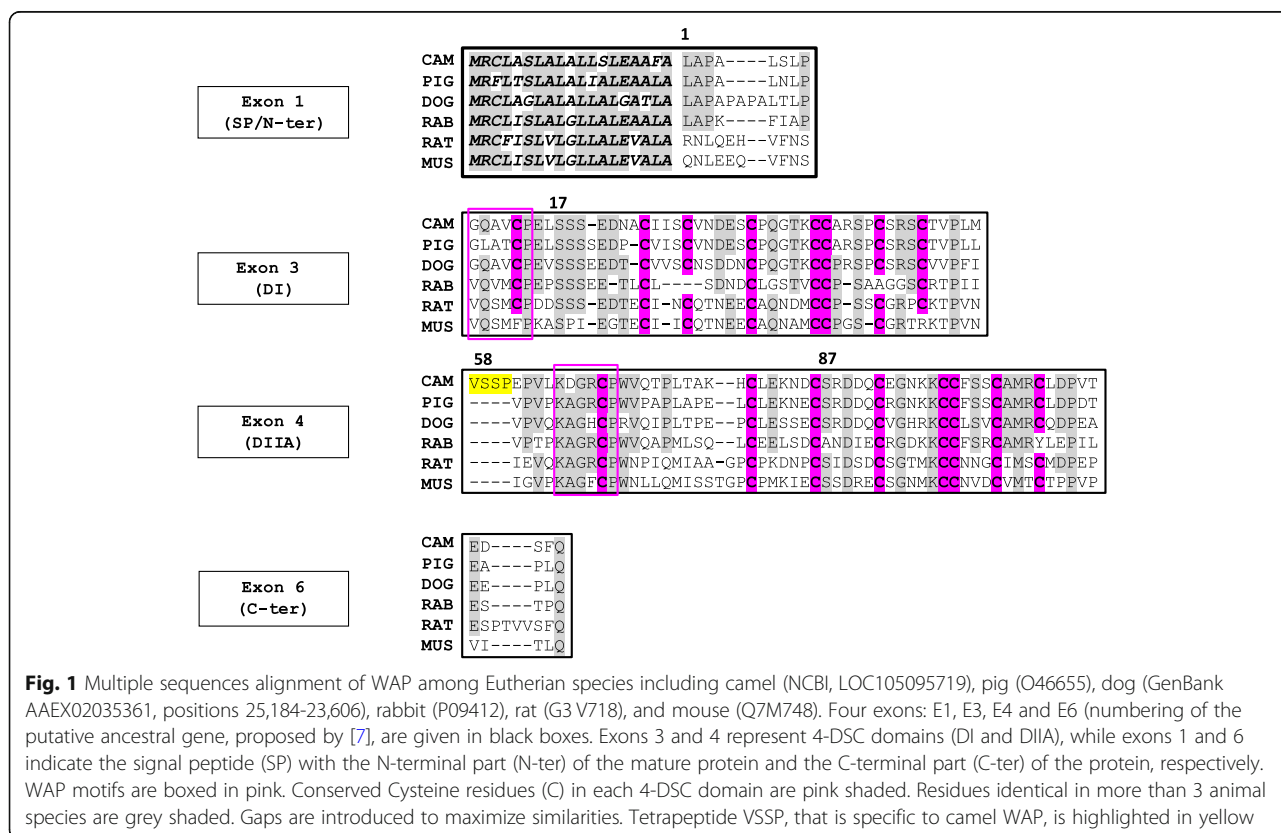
Exon 1
(SP/N-ter)

1

| | |
|---|---|
| CAM | MRCLASLALALLSLEAAFA LAPA----LSLP |
| PIG | MRFLTSLALALIALEALA LAPA----LNLP |
| DOG | MRCLAGLALALLALGATLA LAPAPAPALTLP |
| RAB | MRCLISLALGLLALEAALA LAPK----FIAP |
| RAT | MRCFISLVLGLLALEVALA RNLQEH--VFNS |
| MUS | MRCLISLVLGLLALEVALA QNLEEQ--VFNS |

Exon 3
(DI)

17

| | |
|---|---|
| CAM | GQAVCPELSSS-EDNACIISCVNDESCPQGTKCCARSPCSRSCTVPLM |
| PIG | GLATCPELSSSSEDP-CVISCVNDESCPQGTKCCARSPCSRSCTVPLL |
| DOG | GQAVCPEVSSSEEDT-CVVSCNSDDNCPQGTKCCPRSPCSRSCVVPFI |
| RAB | VQVMCPEPSSSEE-TLCL----SDNDCLGSTVCCP-SAAGGSCRTPII |
| RAT | VQSMCPDDSSS-EDTECI-NCQTNEECAQNDMCCP-SSCGRPCKTPVN |
| MUS | VQSMFPKASPI-EGTECI-ICQTNEECAQNAMCCPGS-CGRTRKTPVN |

Exon 4
(DIIA)

58 87

| | |
|---|---|
| CAM | VSSPEPVLKDGRCPWVQTPLTAK--HCLEKNDCSRDDQCEGNKKCCFSSCAMRCLDPVT |
| PIG | ----VPVPKAGRCPWVPAPLAPE--LCLEKNECSRDDQCRGNKKCCFSSCAMRCLDPDT |
| DOG | ----VPVQKAGHCPRVQIPLTPE--PCLESSECSRDDQCVGHRKCCLSVCAMRCQDPEA |
| RAB | ----VPTPKAGRCPWVQAPMLSQ--LCEELSDCANDIECRGDKKCCFSRCAMRYLEPIL |
| RAT | ----IEVQKAGRCPWNPIQMIAA-GPCPKDNPCSIDSDCSGTMKCCNNGCIMSCMDPEP |
| MUS | ----IGVPKAGFCPWNLLQMISSTGPCPMKIECSSDRECSGNMKCCNVDCVMTCTPPVP |

Exon 6
(C-ter)

| | |
|---|---|
| CAM | ED----SFQ |
| PIG | EA----PLQ |
| DOG | EE----PLQ |
| RAB | ES----TPQ |
| RAT | ESPTVVSFQ |
| MUS | VI----TLQ |

Fig. 1 Multiple sequences alignment of WAP among Eutherian species including camel (NCBI, LOC105095719), pig (O46655), dog (GenBank AAEX02035361, positions 25,184-23,606), rabbit (P09412), rat (G3 V718), and mouse (Q7M748). Four exons: E1, E3, E4 and E6 (numbering of the putative ancestral gene, proposed by [7], are given in black boxes. Exons 3 and 4 represent 4-DSC domains (DI and DIIA), while exons 1 and 6 indicate the signal peptide (SP) with the N-terminal part (N-ter) of the mature protein and the C-terminal part (C-ter) of the protein, respectively. WAP motifs are boxed in pink. Conserved Cysteine residues (C) in each 4-DSC domain are pink shaded. Residues identical in more than 3 animal species are grey shaded. Gaps are introduced to maximize similarities. Tetrapeptide VSSP, that is specific to camel WAP, is highlighted in yellow